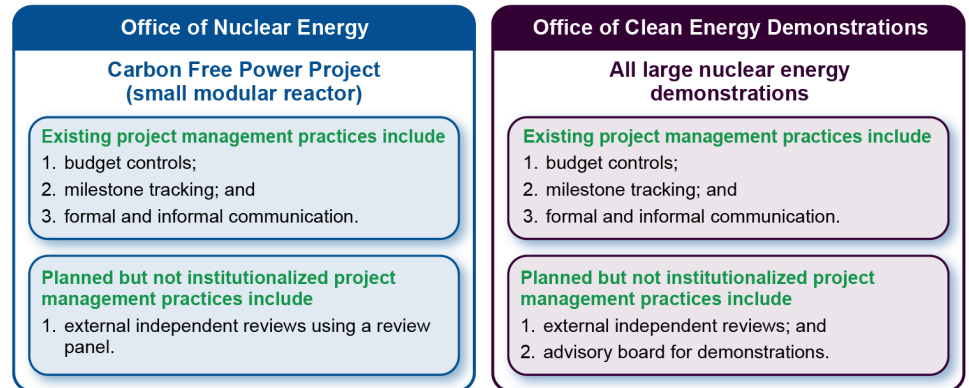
Office of Nuclear Energy

Carbon Free Power Project (small modular reactor)

Existing project management practices include
1. budget controls;
2. milestone tracking; and
3. formal and informal communication.

Planned but not institutionalized project management practices include
1. external independent reviews using a review panel.

Office of Clean Energy Demonstrations

All large nuclear energy demonstrations

Existing project management practices include
1. budget controls;
2. milestone tracking; and
3. formal and informal communication.

Planned but not institutionalized project management practices include
1. external independent reviews; and
2. advisory board for demonstrations.